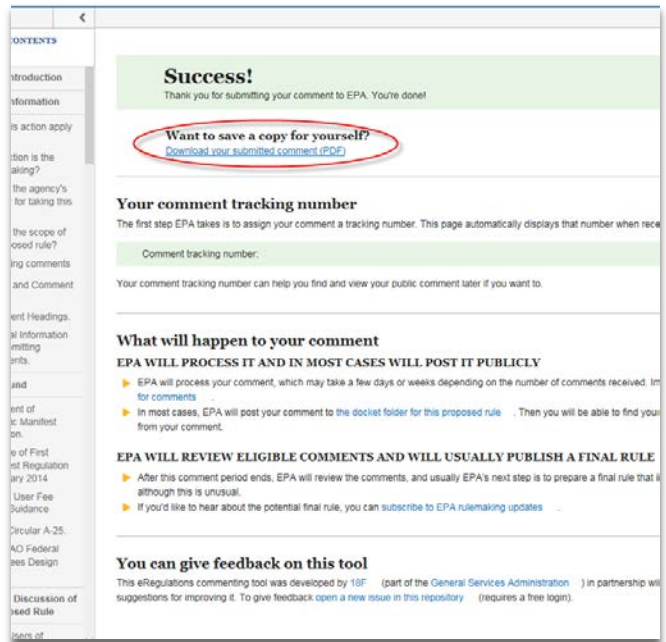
<

CONTENTS

ntroduction

nformation

is action apply

ction is the aking?

the agency's for taking this

the scope of osed rule?

ing comments

and Comment

ent Headings.

al Information mitting nts.

und

ent of c Manifest on.

e of First st Regulation ary 2014

User Fee Guidance

Circular A-25.

AO Federal es Design

Discussion of osed Rule

Success!

Thank you for submitting your comment to EPA. You're done!

Want to save a copy for yourself?

Download your submitted comment (PDF)

Your comment tracking number

The first step EPA takes is to assign your comment a tracking number. This page automatically displays that number when rece

Comment tracking number:

Your comment tracking number can help you find and view your public comment later if you want to.

What will happen to your comment

EPA WILL PROCESS IT AND IN MOST CASES WILL POST IT PUBLICLY

EPA will process your comment, which may take a few days or weeks depending on the number of comments received. Im for comments

In most cases, EPA will post your comment to the docket folder for this proposed rule . Then you will be able to find you from your comment.

EPA WILL REVIEW ELIGIBLE COMMENTS AND WILL USUALLY PUBLISH A FINAL RULE

After this comment period ends, EPA will review the comments, and usually EPA's next step is to prepare a final rule that i although this is unusual.

If you'd like to hear about the potential final rule, you can subscribe to EPA rulemaking updates .

You can give feedback on this tool

This eRegulations commenting tool was developed by 18F (part of the General Services Administration ) in partnership wi suggestions for improving it. To give feedback open a new issue in this repository (requires a free login).